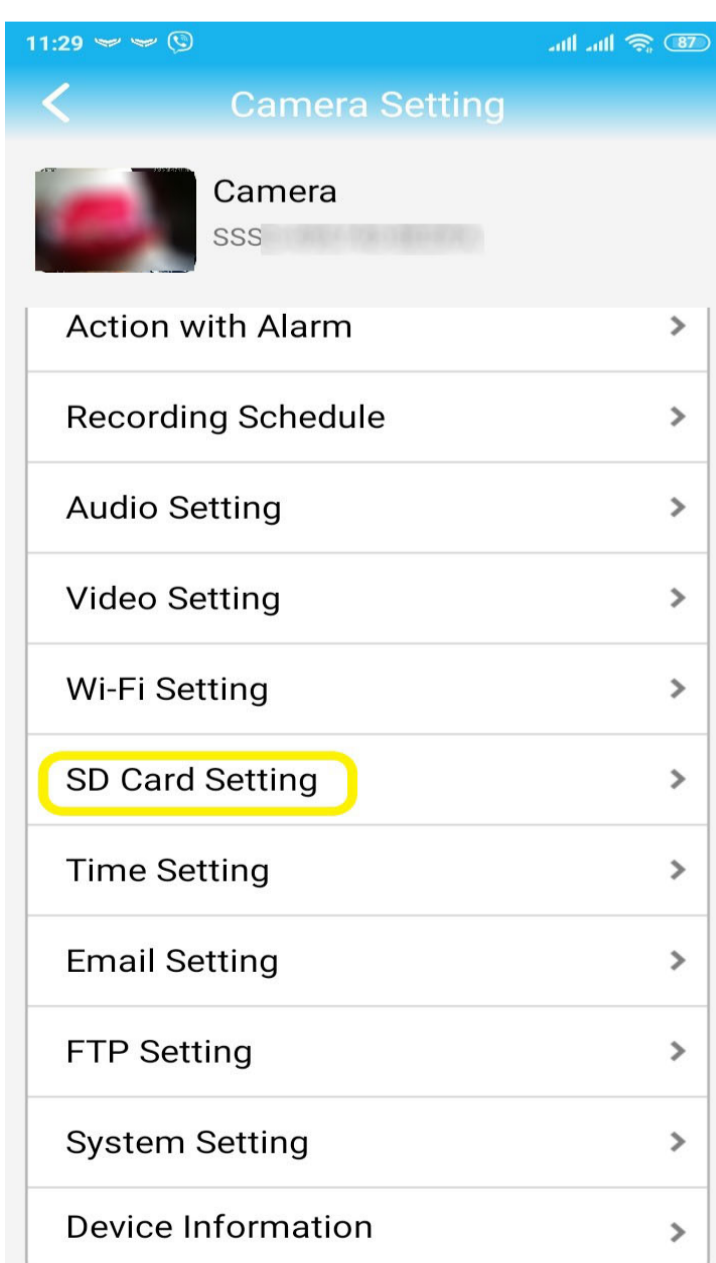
11:29 87

Camera Setting

Camera
SSS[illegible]

Action with Alarm

Recording Schedule

Audio Setting

Video Setting

Wi-Fi Setting

SD Card Setting

Time Setting

Email Setting

FTP Setting

System Setting

Device Information